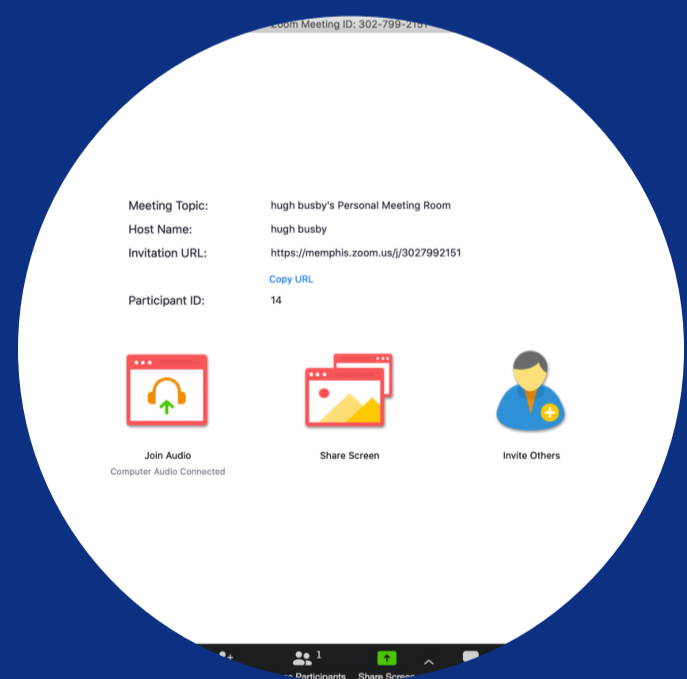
Zoom Meeting ID: 302-799-215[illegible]

Meeting Topic: hugh busby's Personal Meeting Room

Host Name: hugh busby

Invitation URL: https://memphis.zoom.us/j/3027992151

Copy URL

Participant ID: 14

Join Audio
Computer Audio Connected

Share Screen

Invite Others

1

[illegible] Participants Share Scree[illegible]